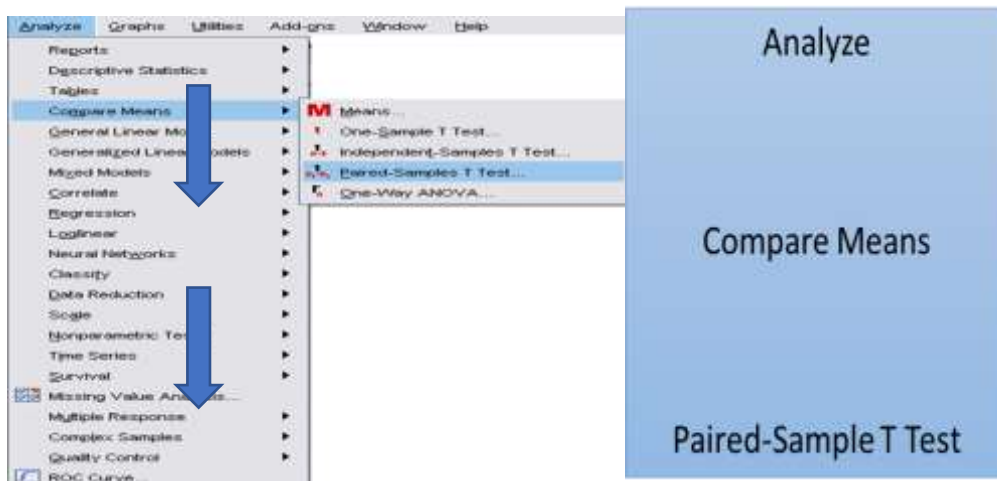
Analyze Graphs Utilities Add-ons Window Help

Reports
Descriptive Statistics
Tables
Compare Means
General Linear Mo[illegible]
Generalized Linea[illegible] Models
Mixed Models
Correlate
Regression
Loglinear
Neural Networks
Classify
Data Reduction
Scale
Nonparametric Te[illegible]
Time Series
Survival
Missing Value An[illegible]
Multiple Response
Complex Samples
Quality Control
ROC Curve...

M Means...
One-Sample T Test...
Independent-Samples T Test...
Paired-Samples T Test...
One-Way ANOVA...

Analyze

Compare Means

Paired-Sample T Test